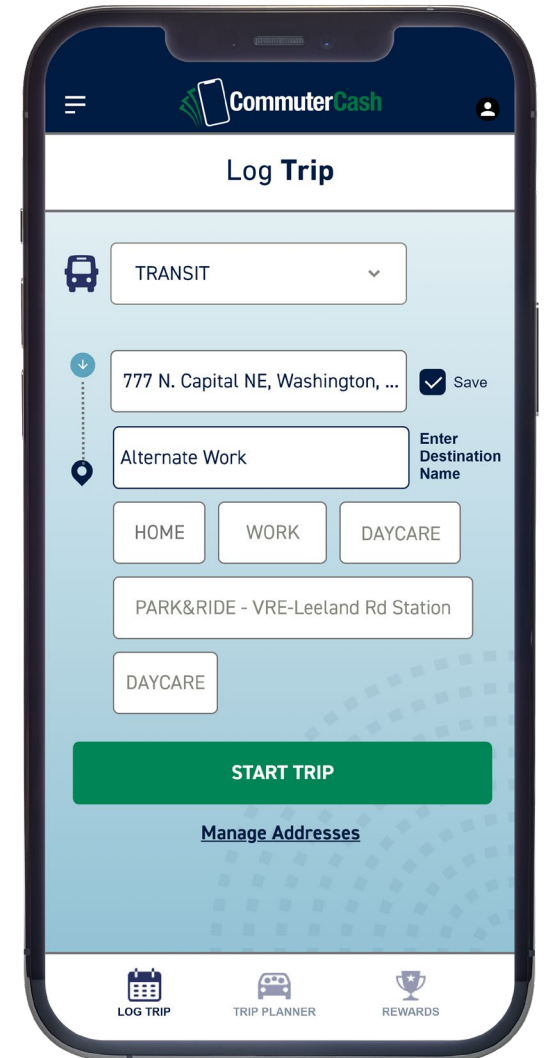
CommuterCash

Log Trip

TRANSIT

777 N. Capital NE, Washington, ...

Save

Alternate Work

Enter Destination Name

HOME

WORK

DAYCARE

PARK&RIDE - VRE-Leeland Rd Station

DAYCARE

START TRIP

Manage Addresses

LOG TRIP

TRIP PLANNER

REWARDS